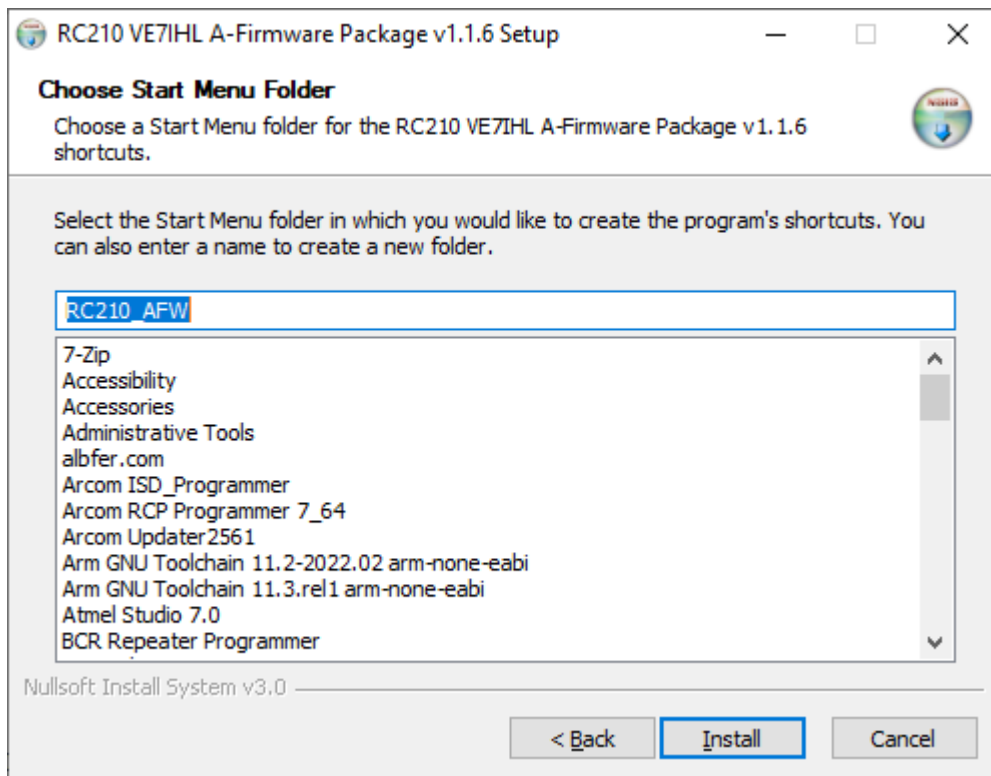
RC210 VE7IHL A-Firmware Package v1.1.6 Setup

Choose Start Menu Folder

Choose a Start Menu folder for the RC210 VE7IHL A-Firmware Package v1.1.6 shortcuts.

Select the Start Menu folder in which you would like to create the program's shortcuts. You can also enter a name to create a new folder.

RC210_AFW

7-Zip
Accessibility
Accessories
Administrative Tools
albfer.com
Arcom ISD_Programmer
Arcom RCP Programmer 7_64
Arcom Updater2561
Arm GNU Toolchain 11.2-2022.02 arm-none-eabi
Arm GNU Toolchain 11.3.rel1 arm-none-eabi
Atmel Studio 7.0
BCR Repeater Programmer

Nullsoft Install System v3.0

< Back
Install
Cancel